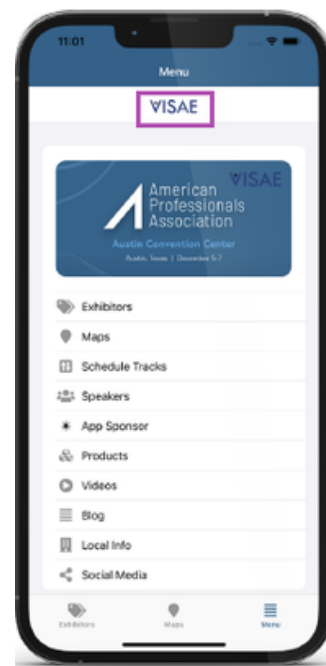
11:01

Menu

VISAE

VISAE
American Professionals Association
Austin Convention Center
Austin, Texas | December 5-7

Exhibitors
Maps
Schedule Tracks
Speakers
App Sponsor
Products
Videos
Blog
Local Info
Social Media

Exhibitors
Maps
Menu